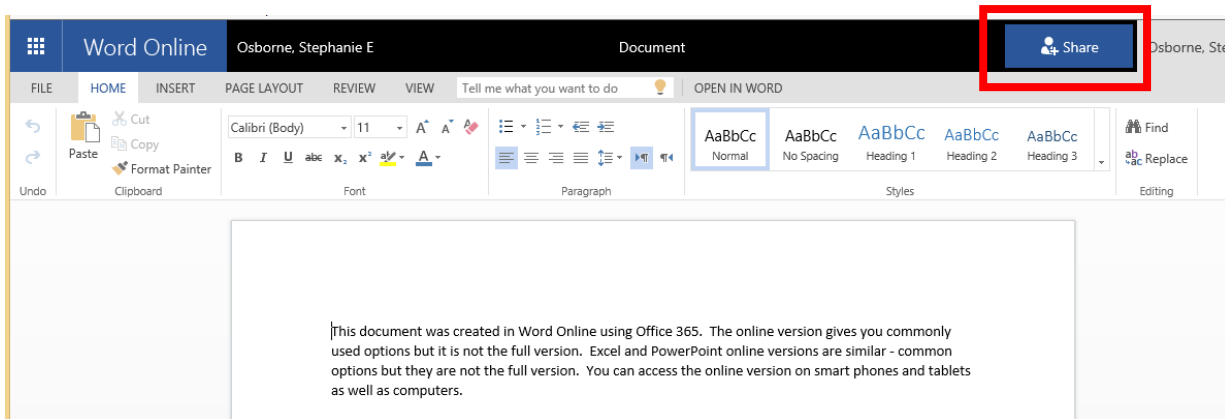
Word Online Osborne, Stephanie E Document Share Osborne, Ste

FILE HOME INSERT PAGE LAYOUT REVIEW VIEW Tell me what you want to do OPEN IN WORD

Paste Cut Copy Format Painter Calibri (Body) 11 AaBbCc Normal AaBbCc No Spacing AaBbCc Heading 1 AaBbCc Heading 2 AaBbCc Heading 3 Find Replace

Undo Clipboard Font Paragraph Styles Editing

This document was created in Word Online using Office 365. The online version gives you commonly used options but it is not the full version. Excel and PowerPoint online versions are similar - common options but they are not the full version. You can access the online version on smart phones and tablets as well as computers.